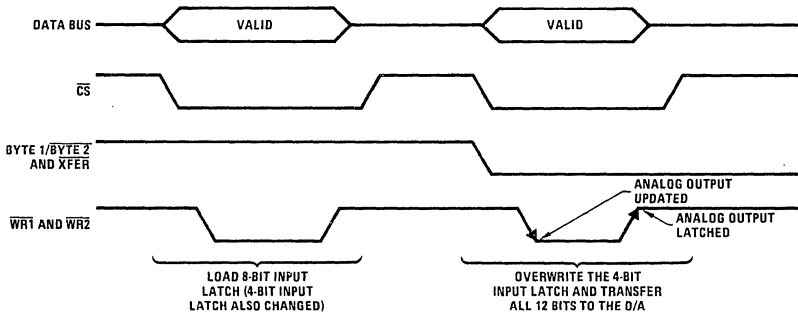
DATA BUS
VALID
VALID
$\overline{CS}$
BYTE 1/$\overline{BYTE\ 2}$ AND $\overline{XFER}$
ANALOG OUTPUT UPDATED
ANALOG OUTPUT LATCHED
$\overline{WR1}$ AND $\overline{WR2}$
LOAD 8-BIT INPUT LATCH (4-BIT INPUT LATCH ALSO CHANGED)
OVERWRITE THE 4-BIT INPUT LATCH AND TRANSFER ALL 12 BITS TO THE D/A